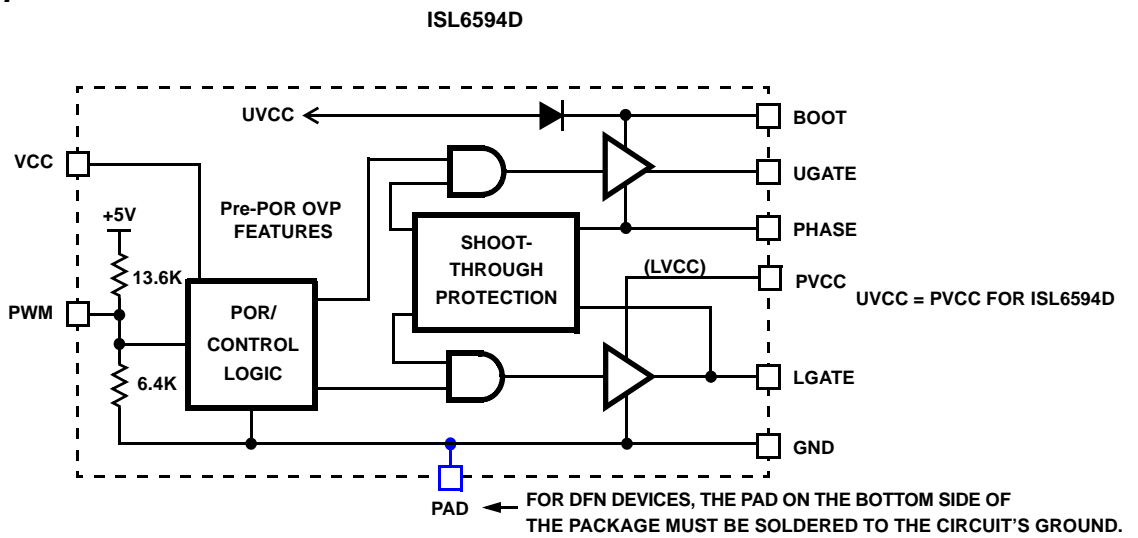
ISL6594D

UVCC

BOOT

VCC

UGATE

+5V

Pre-POR OVP FEATURES

SHOOT-THROUGH PROTECTION

PHASE

(LVCC)

PVCC

13.6K

UVCC = PVCC FOR ISL6594D

PWM

POR/ CONTROL LOGIC

6.4K

LGATE

GND

PAD

FOR DFN DEVICES, THE PAD ON THE BOTTOM SIDE OF THE PACKAGE MUST BE SOLDERED TO THE CIRCUIT'S GROUND.